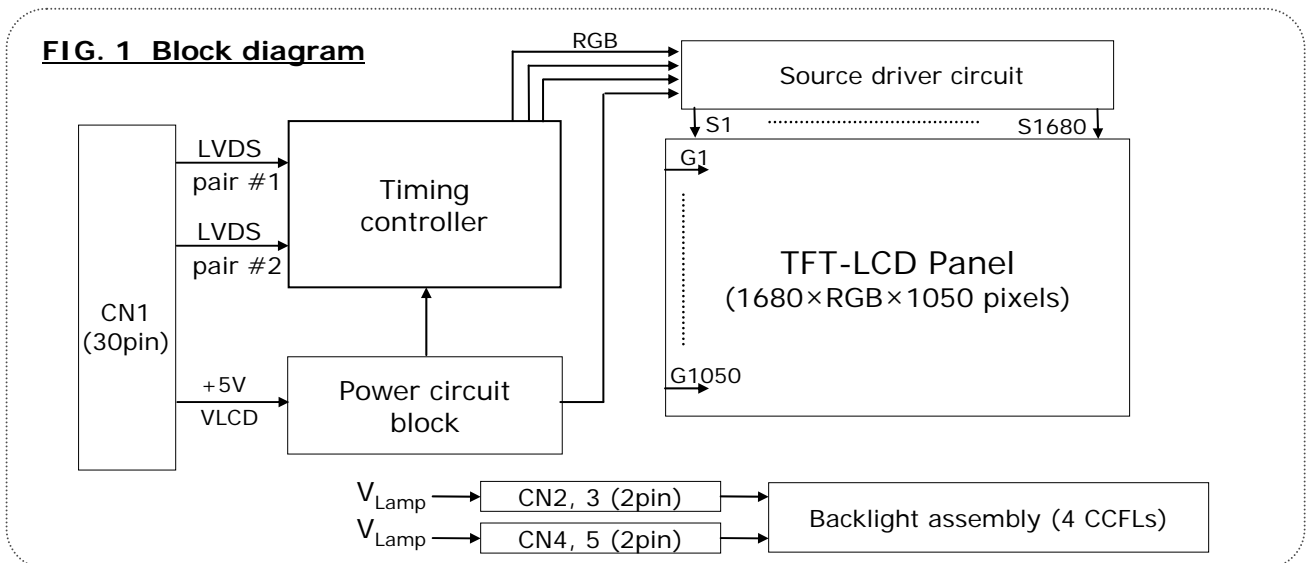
FIG. 1 Block diagram

RGB

Source driver circuit

S1

S1680

CN1 (30pin)

LVDS pair #1

LVDS pair #2

Timing controller

G1

TFT-LCD Panel (1680×RGB×1050 pixels)

G1050

+5V VLCD

Power circuit block

$V_{Lamp}$

CN2, 3 (2pin)

$V_{Lamp}$

CN4, 5 (2pin)

Backlight assembly (4 CCFLs)